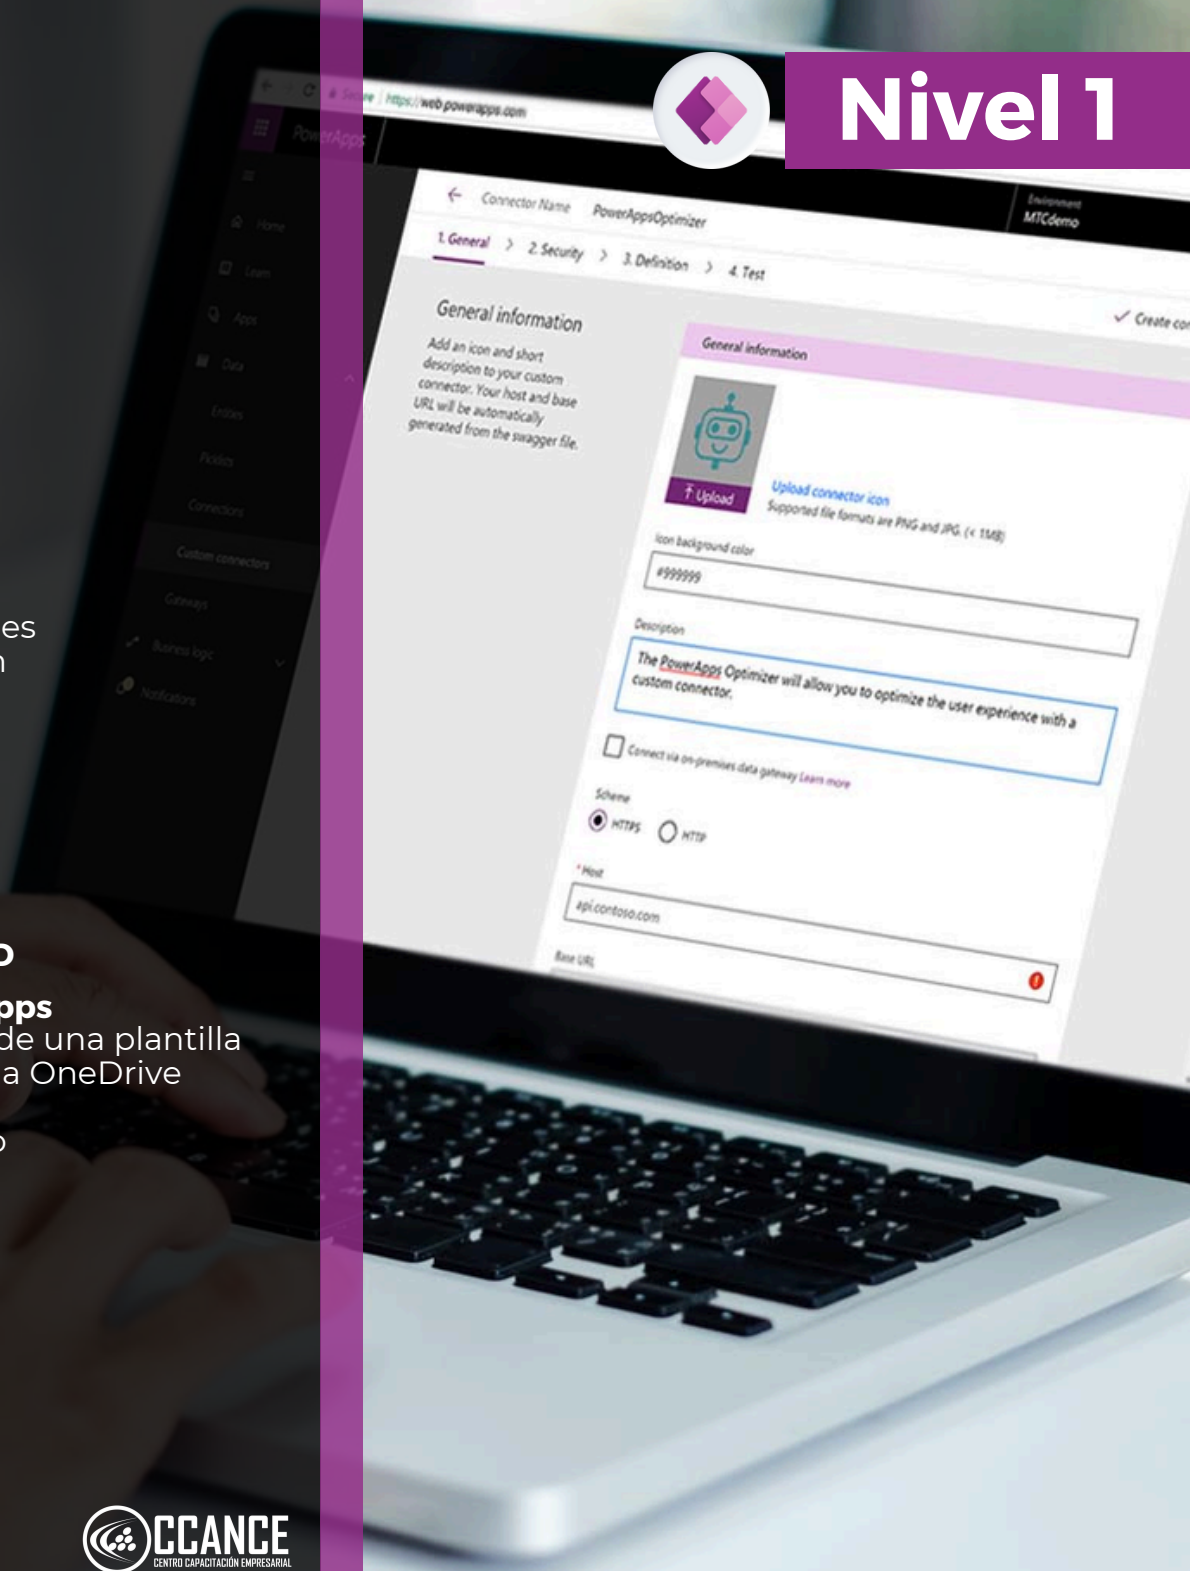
Nivel 1

https://web.powerapps.com

PowerApps

Home
Learn
Apps
Data
Entities
Picklists
Connections
Custom connectors
Gateways
Business logic
Notifications

Connector Name PowerAppsOptimizer

Environment
MTCdemo

1. General > 2. Security > 3. Definition > 4. Test

General information

Add an icon and short description to your custom connector. Your host and base URL will be automatically generated from the swagger file.

✓ Create co

General information

Upload

Upload connector icon
Supported file formats are PNG and JPG. (< 1MB)

Icon background color
#999999

Description
The PowerApps Optimizer will allow you to optimize the user experience with a custom connector.

Connect via on-premises data gateway Learn more

Scheme
HTTPS HTTP

* Host
api.contoso.com

Base URL

es
n

o
ops
de una plantilla
a OneDrive
o

CCANCE
CENTRO CAPACITACIÓN EMPRESARIAL